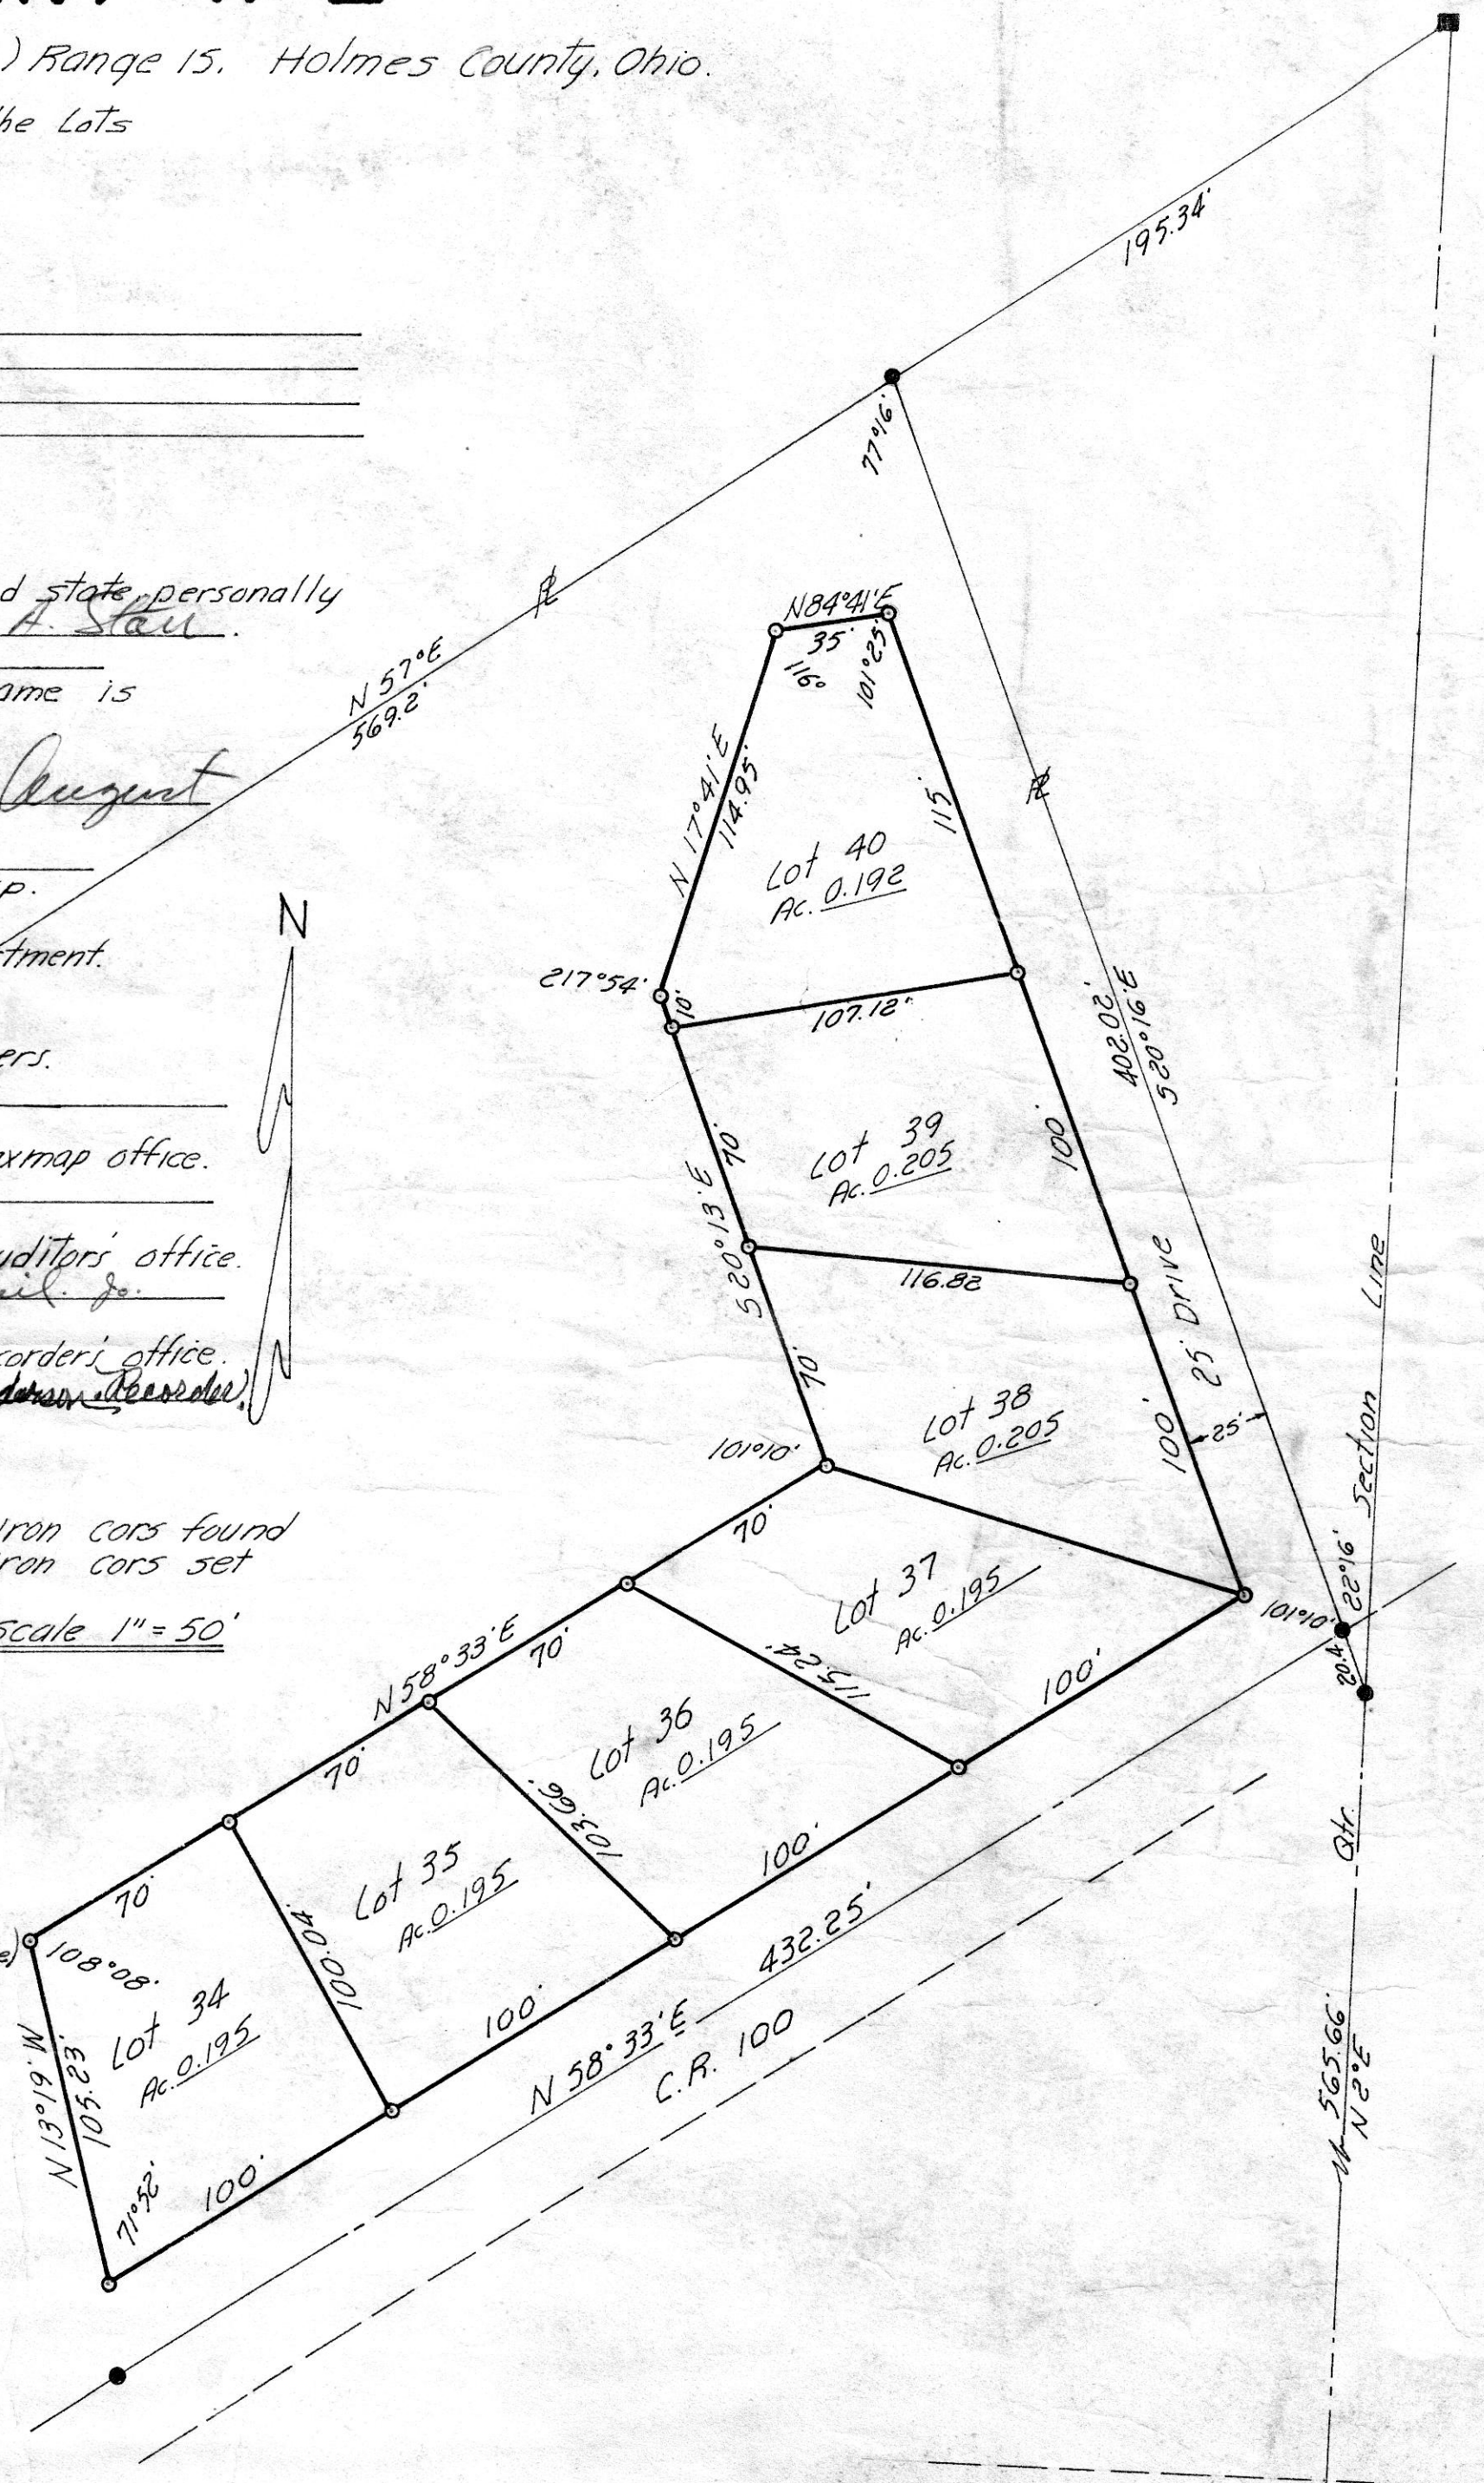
) Range 15. Holmes County, Ohio.
he Lots

d state personally
A. Stau

ame is

August

p.

rtment.

ers.

xmap office.

uditors' office.
il. Jo.

corders office.
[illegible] Recorder)

Iron cors found
Iron cors set

Scale 1" = 50'

N

195.34'

77°16'

℄

N 57°E
569.2'

N84°41'E
35'
116°
101°25'

N 17°41'E
114.95'

115'

℄

Lot 40
Ac. 0.192

217°54'
10'

107.12'

402.02'
S20°16'E

70'
S20°13'E

Lot 39
Ac. 0.205

100'

116.82

25' Drive

70'

Lot 38
Ac. 0.205

100'

25'

101°10'

70'

Lot 37
Ac. 0.195

101°10'

22°16'

Section

Line

20.4'

N58°33'E

70'

115.24'

100'

70'

Lot 36
Ac. 0.195

103.96'

100'

70'

Lot 35
Ac. 0.195

100.04'

108°08'

Lot 34
Ac. 0.195

105.23'

N 13°19'W

100'

432.25'

N 58°33'E

C.R. 100

71°52'

100'

Qtr.

565.66'
N 2°E